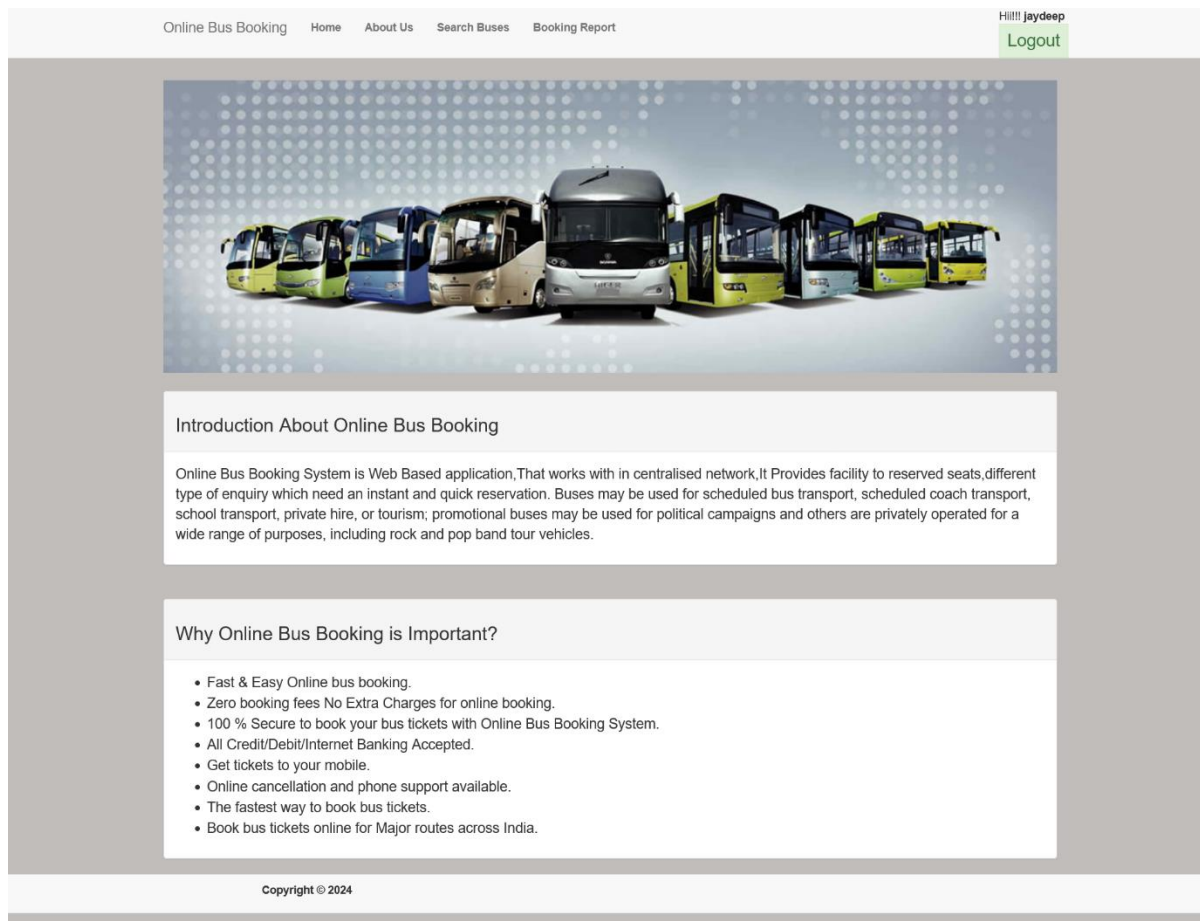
Online Bus Booking Home About Us Search Buses Booking Report

Hi!!! jaydeep

Logout

Introduction About Online Bus Booking

Online Bus Booking System is Web Based application,That works with in centralised network,It Provides facility to reserved seats,different type of enquiry which need an instant and quick reservation. Buses may be used for scheduled bus transport, scheduled coach transport, school transport, private hire, or tourism; promotional buses may be used for political campaigns and others are privately operated for a wide range of purposes, including rock and pop band tour vehicles.

Why Online Bus Booking is Important?

- Fast & Easy Online bus booking.
- Zero booking fees No Extra Charges for online booking.
- 100 % Secure to book your bus tickets with Online Bus Booking System.
- All Credit/Debit/Internet Banking Accepted.
- Get tickets to your mobile.
- Online cancellation and phone support available.
- The fastest way to book bus tickets.
- Book bus tickets online for Major routes across India.

Copyright © 2024